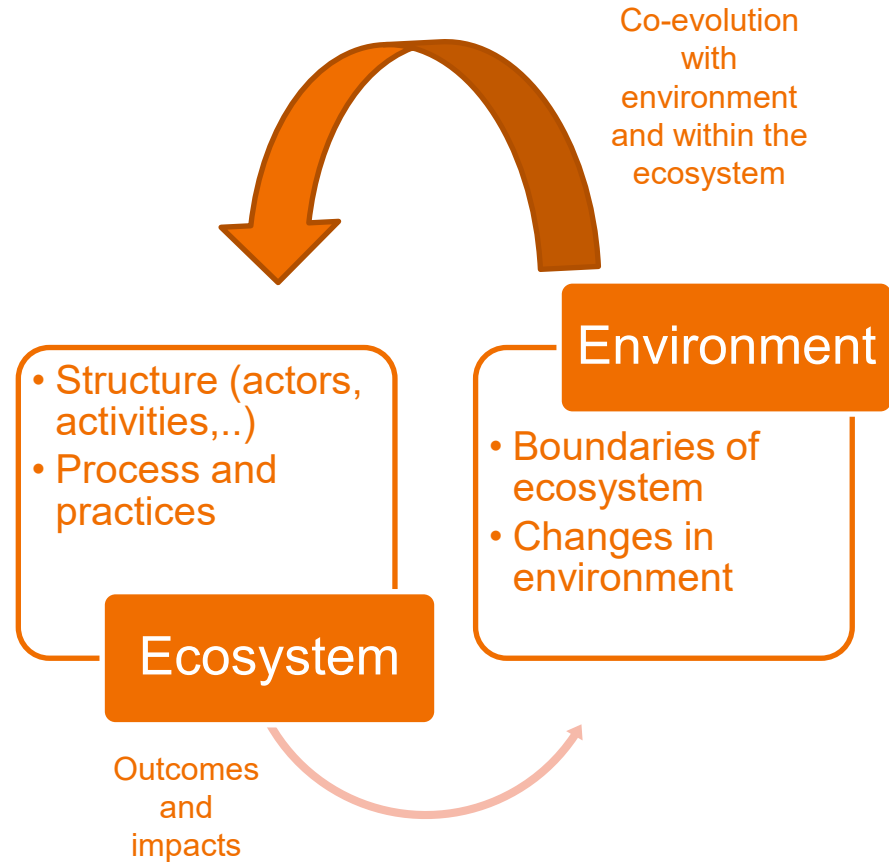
Co-evolution with environment and within the ecosystem

• Structure (actors, activities,..)
• Process and practices

Ecosystem

Environment

• Boundaries of ecosystem
• Changes in environment

Outcomes and impacts